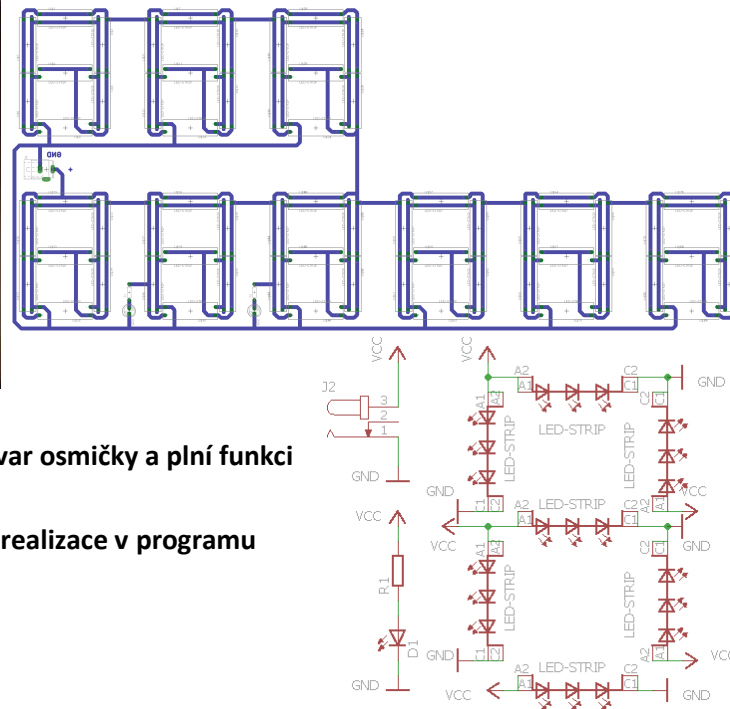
GND

VCC
VCC
J2
3
2
1
GND
VCC
R1
D1
GND

var osmičky a plní funkci

realizace v programu

A2
A1
C2
C1
GND
LED-STRIP
LED-STRIP
A1
A2
C1
C2
LED-STRIP
GND
C1
C2
A2
A1
C2
C1
A2
A1
VCC
VCC
GND
LED-STRIP
LED-STRIP
A1
A2
C1
C2
C2
C1
A2
A1
GND
VCC
A2
A1
LED-STRIP
C2
C1
VCC
GND